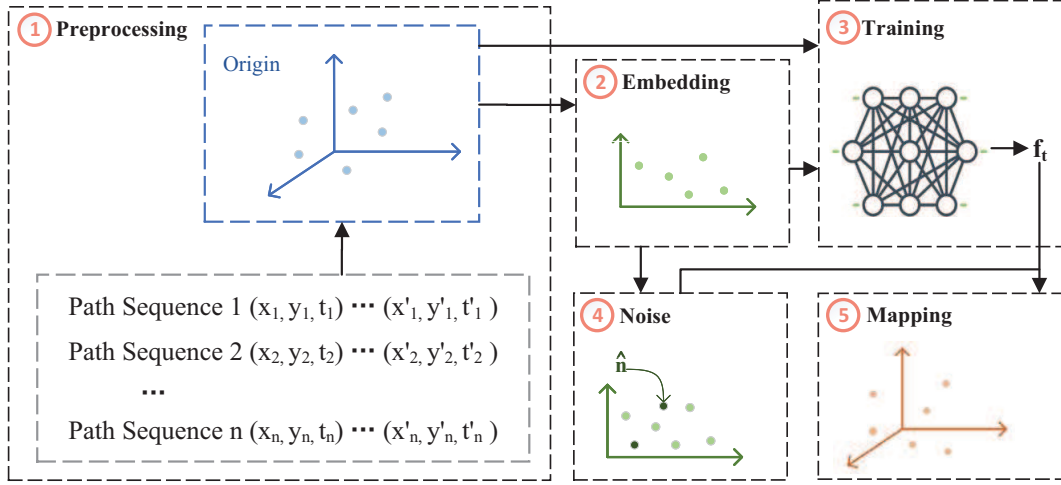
1 Preprocessing

Origin

2 Embedding

3 Training

$\mathbf{f_t}$

Path Sequence 1 $(x_1, y_1, t_1) \cdots (x'_1, y'_1, t'_1)$

Path Sequence 2 $(x_2, y_2, t_2) \cdots (x'_2, y'_2, t'_2)$

$\cdots$

Path Sequence n $(x_n, y_n, t_n) \cdots (x'_n, y'_n, t'_n)$

4 Noise

$\hat{n}$

5 Mapping